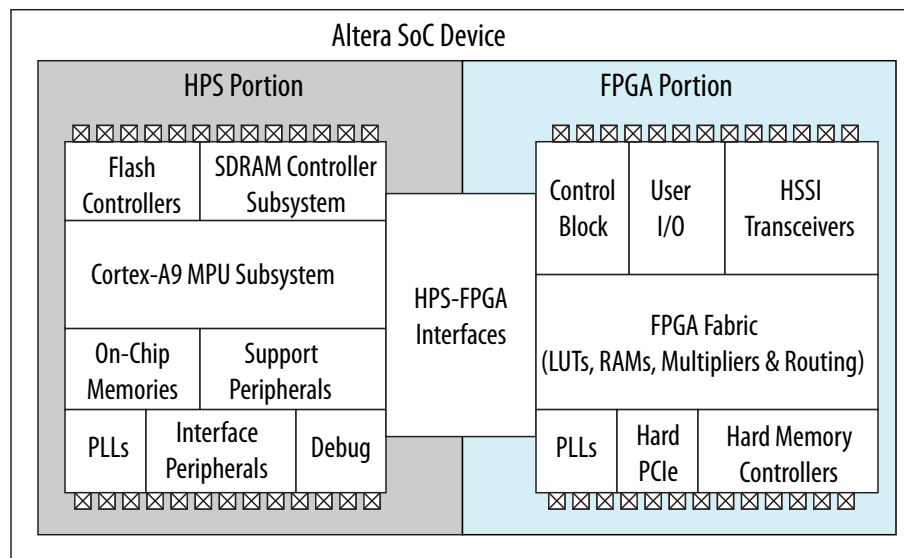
Altera SoC Device

HPS Portion

Flash Controllers

SDRAM Controller Subsystem

Cortex-A9 MPU Subsystem

On-Chip Memories

Support Peripherals

PLLs

Interface Peripherals

Debug

HPS-FPGA Interfaces

FPGA Portion

Control Block

User I/O

HSSI Transceivers

FPGA Fabric (LUTs, RAMs, Multipliers & Routing)

PLLs

Hard PCIe

Hard Memory Controllers